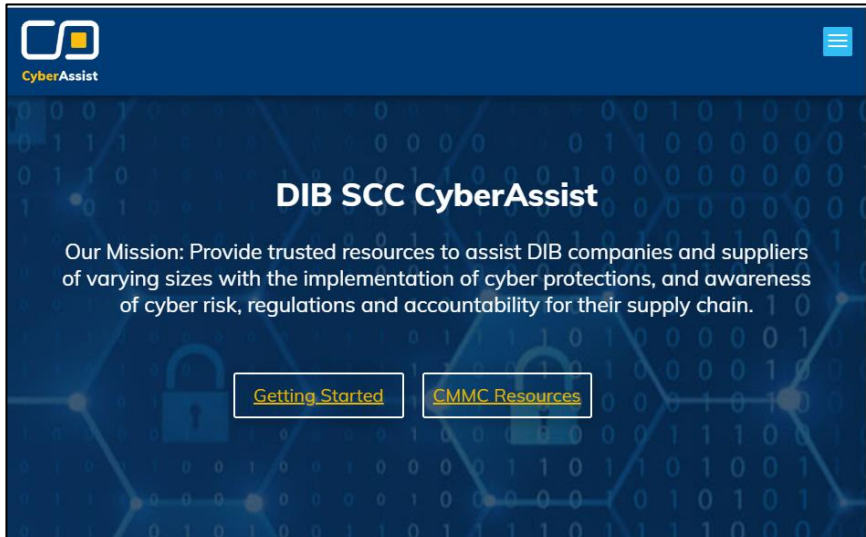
CyberAssist

DIB SCC CyberAssist

Our Mission: Provide trusted resources to assist DIB companies and suppliers of varying sizes with the implementation of cyber protections, and awareness of cyber risk, regulations and accountability for their supply chain.

Getting Started

CMMC Resources